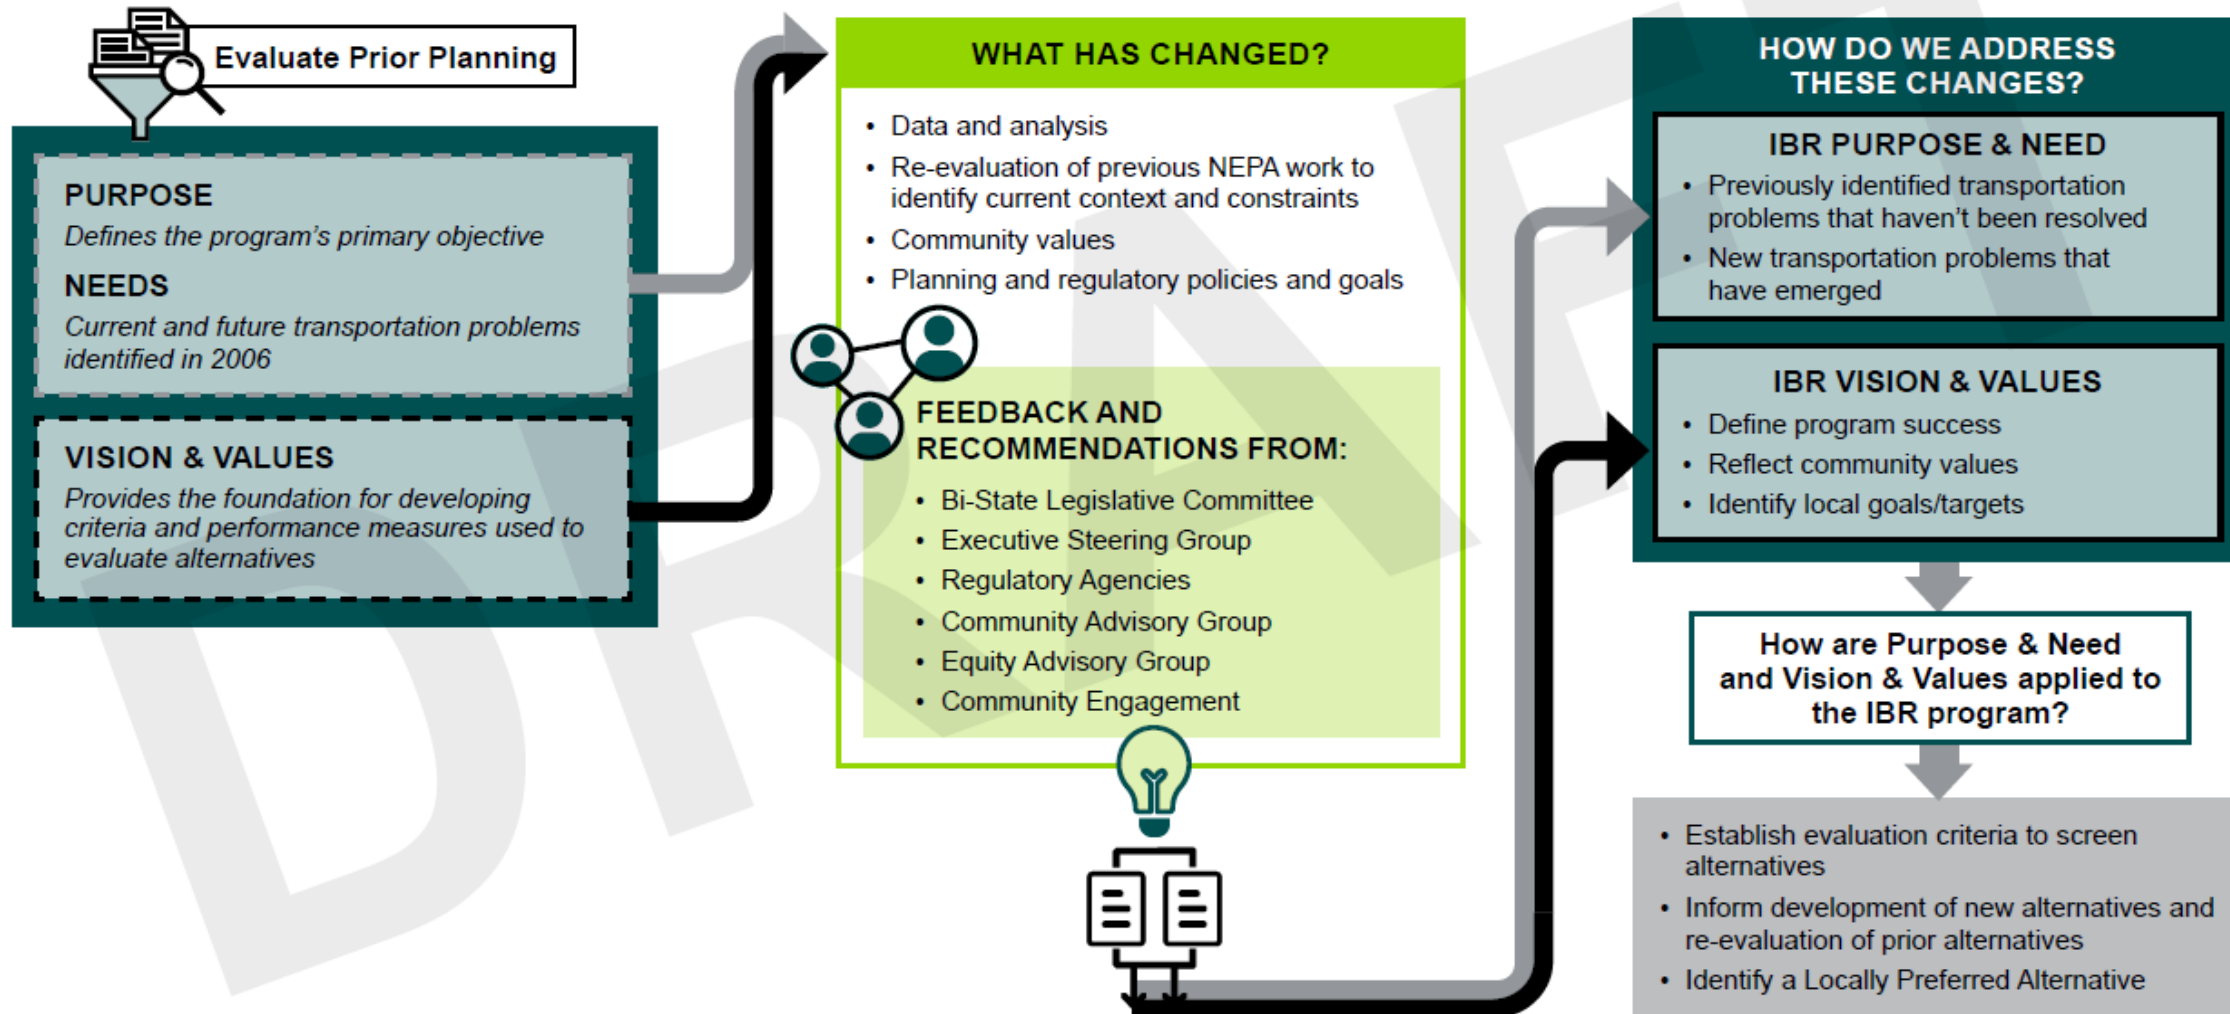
Evaluate Prior Planning

PURPOSE
Defines the program's primary objective

NEEDS
Current and future transportation problems identified in 2006

VISION & VALUES
Provides the foundation for developing criteria and performance measures used to evaluate alternatives

WHAT HAS CHANGED?

- Data and analysis
- Re-evaluation of previous NEPA work to identify current context and constraints
- Community values
- Planning and regulatory policies and goals

FEEDBACK AND RECOMMENDATIONS FROM:

- Bi-State Legislative Committee
- Executive Steering Group
- Regulatory Agencies
- Community Advisory Group
- Equity Advisory Group
- Community Engagement

HOW DO WE ADDRESS THESE CHANGES?

IBR PURPOSE & NEED
- Previously identified transportation problems that haven't been resolved
- New transportation problems that have emerged

IBR VISION & VALUES
- Define program success
- Reflect community values
- Identify local goals/targets

How are Purpose & Need and Vision & Values applied to the IBR program?

- Establish evaluation criteria to screen alternatives
- Inform development of new alternatives and re-evaluation of prior alternatives
- Identify a Locally Preferred Alternative

DRAFT